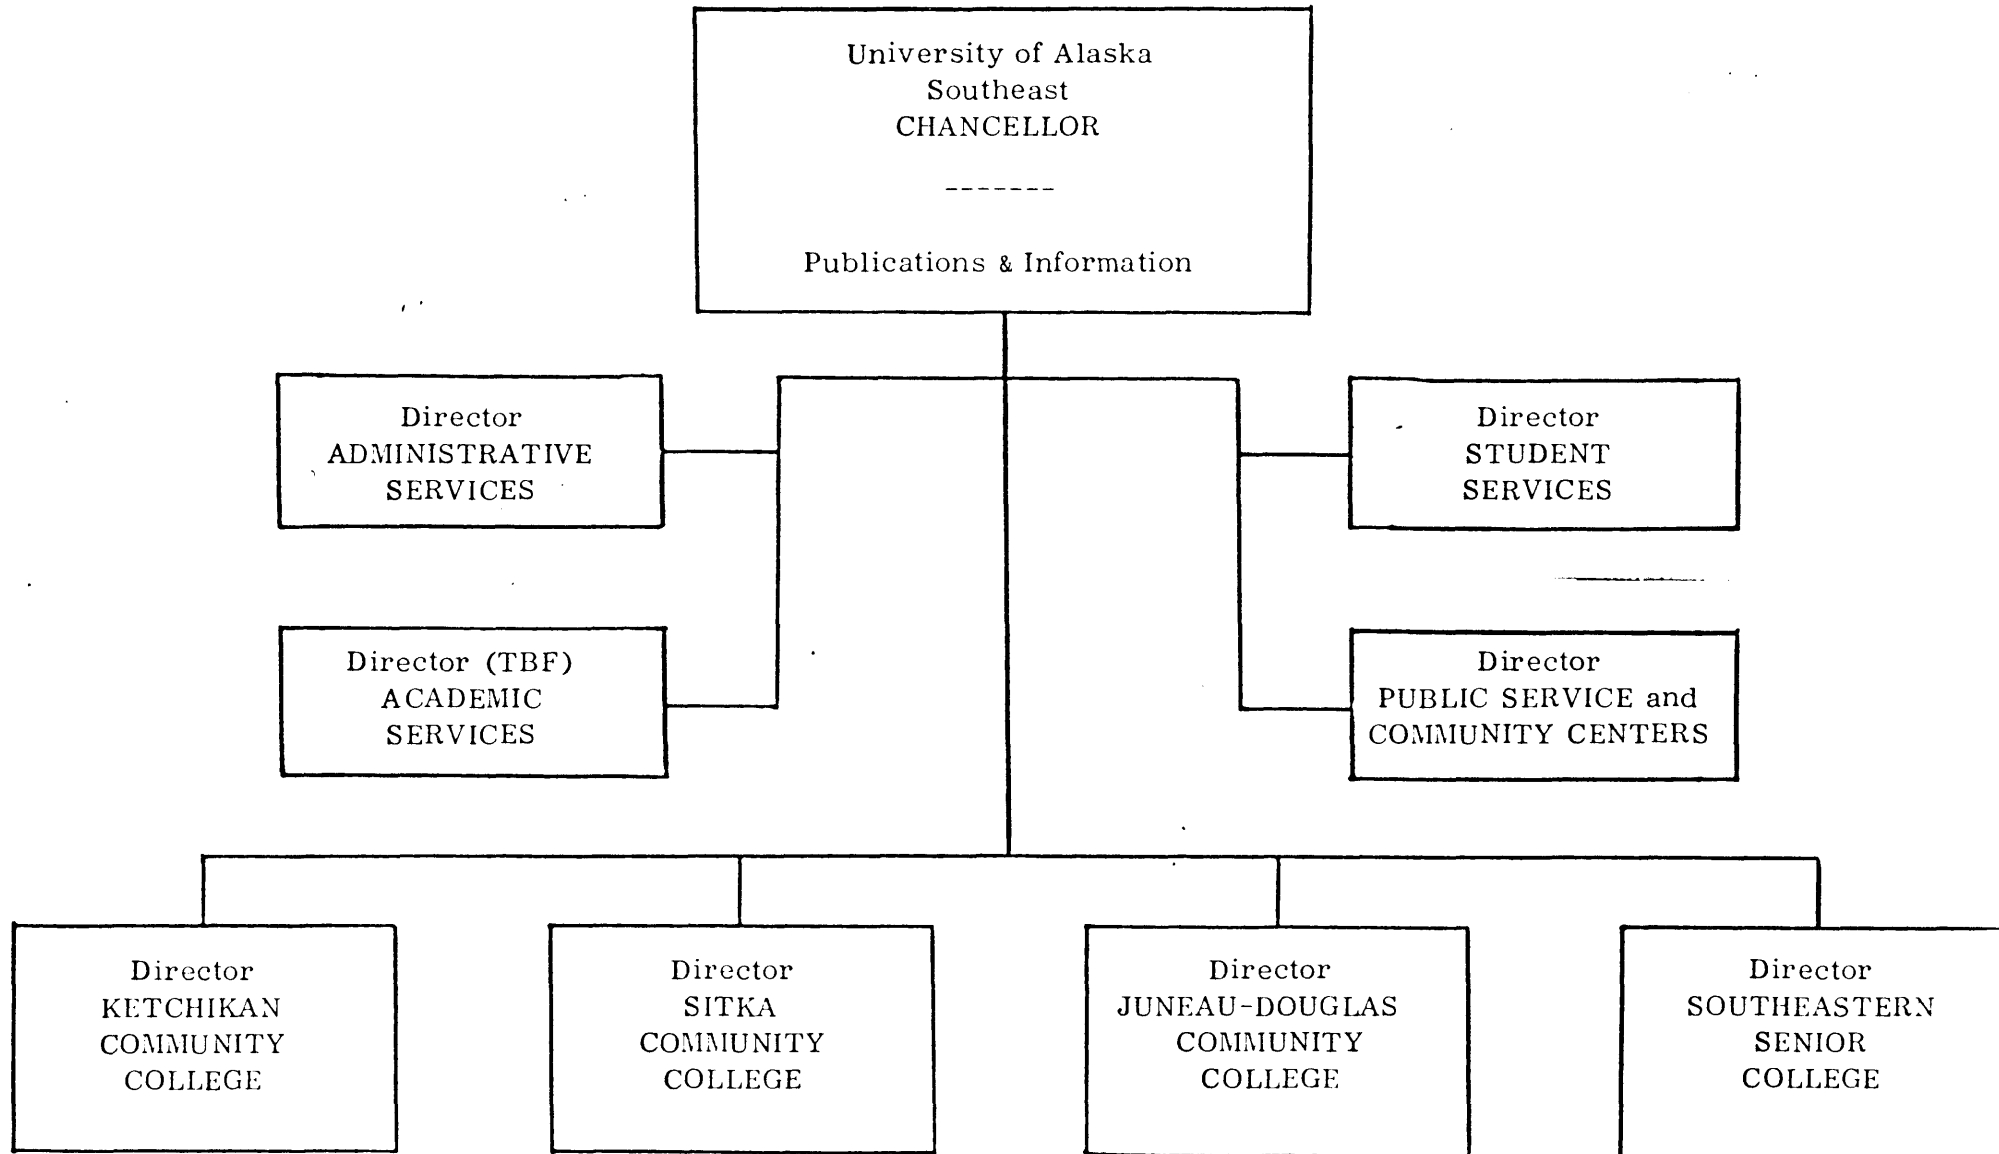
University of Alaska
Southeast
CHANCELLOR

-------

Publications & Information

Director
ADMINISTRATIVE
SERVICES

Director (TBF)
ACADEMIC
SERVICES

Director
STUDENT
SERVICES

Director
PUBLIC SERVICE and
COMMUNITY CENTERS

Director
KETCHIKAN
COMMUNITY
COLLEGE

Director
SITKA
COMMUNITY
COLLEGE

Director
JUNEAU-DOUGLAS
COMMUNITY
COLLEGE

Director
SOUTHEASTERN
SENIOR
COLLEGE